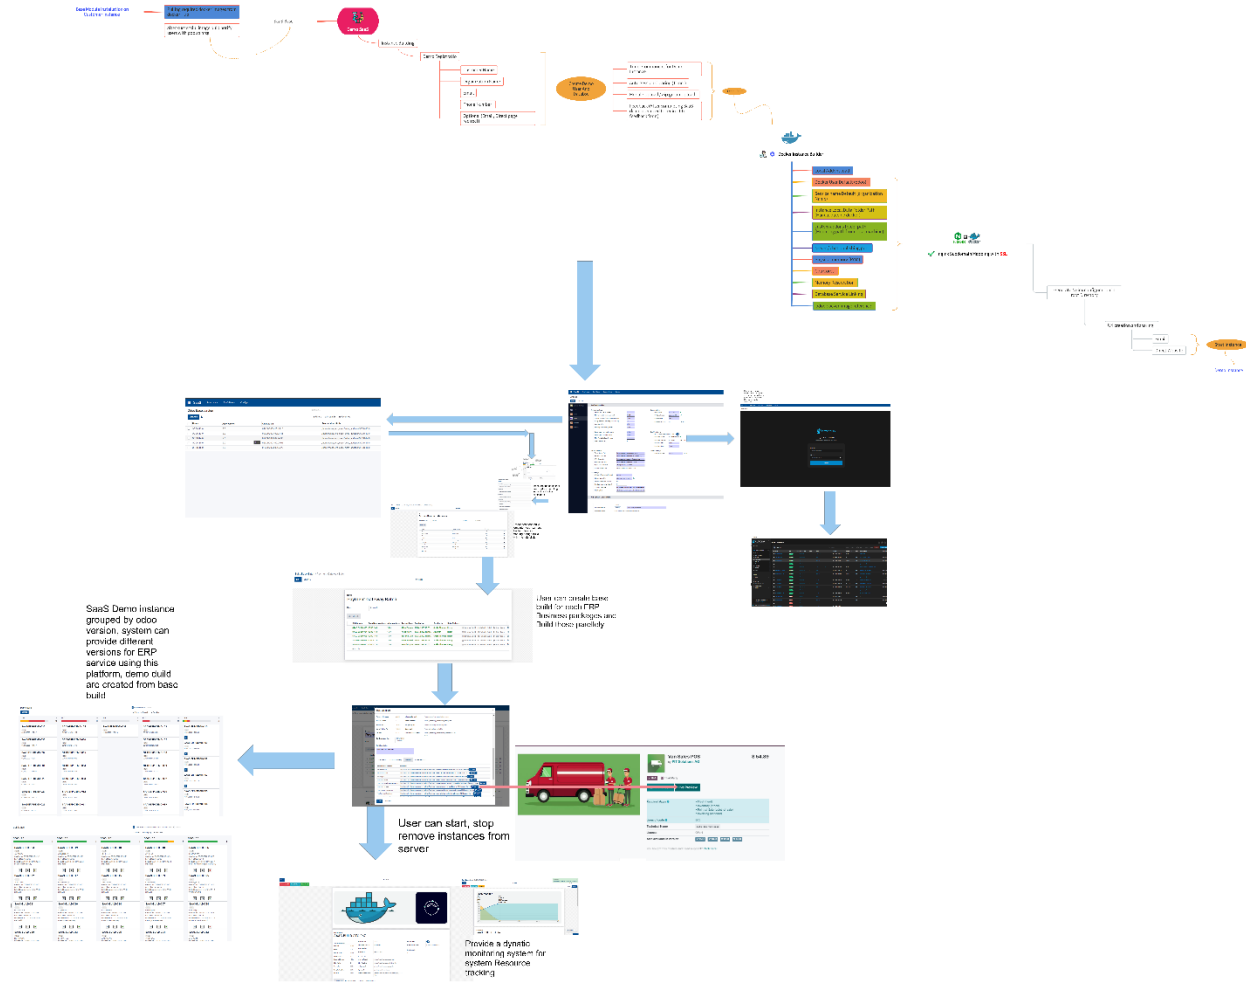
SaaS Demo instance grouped by odoo version. system can provide different versions for ERP service using this platform, demo build are created from base build

User can create base build for each ERP Business packages and build those parallely

User can start, stop remove instances from server

Provide a dynamic monitoring system for system Resource tracking